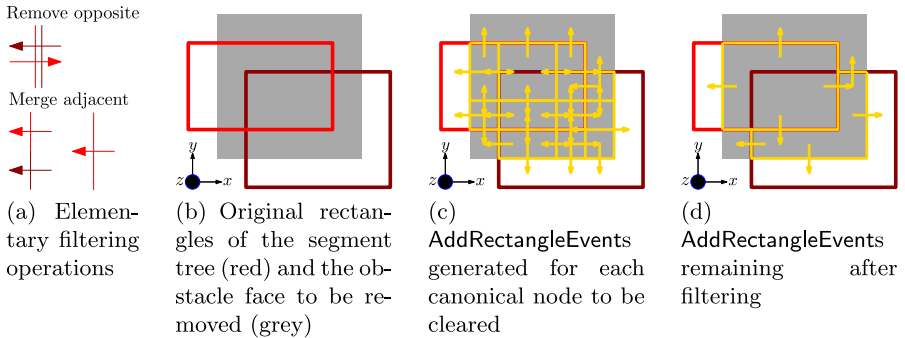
Remove opposite

Merge adjacent

$y$
$z$ $x$

$y$
$z$ $x$

$y$
$z$ $x$

(a) Elementary filtering operations

(b) Original rectangles of the segment tree (red) and the obstacle face to be removed (grey)

(c) AddRectangleEvents generated for each canonical node to be cleared

(d) AddRectangleEvents remaining after filtering